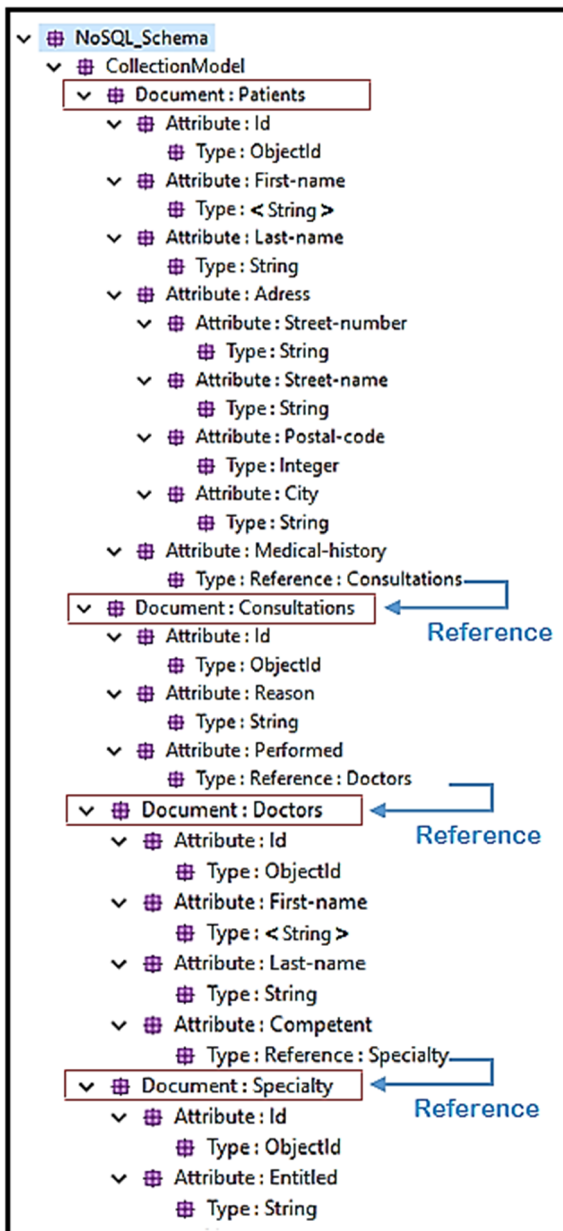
NoSQL_Schema
CollectionModel
Document : Patients
Attribute : Id
Type : ObjectId
Attribute : First-name
Type : < String >
Attribute : Last-name
Type : String
Attribute : Adress
Attribute : Street-number
Type : String
Attribute : Street-name
Type : String
Attribute : Postal-code
Type : Integer
Attribute : City
Type : String
Attribute : Medical-history
Type : Reference : Consultations
Document : Consultations
Reference
Attribute : Id
Type : ObjectId
Attribute : Reason
Type : String
Attribute : Performed
Type : Reference : Doctors
Document : Doctors
Reference
Attribute : Id
Type : ObjectId
Attribute : First-name
Type : < String >
Attribute : Last-name
Type : String
Attribute : Competent
Type : Reference : Specialty
Document : Specialty
Reference
Attribute : Id
Type : ObjectId
Attribute : Entitled
Type : String